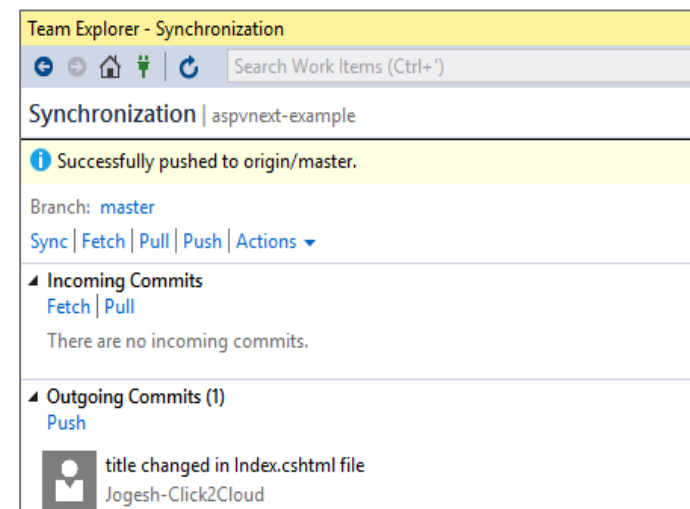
Team Explorer - Synchronization

Search Work Items (Ctrl+')

Synchronization | aspvnext-example

Successfully pushed to origin/master.

Branch: master

Sync | Fetch | Pull | Push | Actions

Incoming Commits
Fetch | Pull

There are no incoming commits.

Outgoing Commits (1)
Push

title changed in Index.cshtml file
Jogesh-Click2Cloud